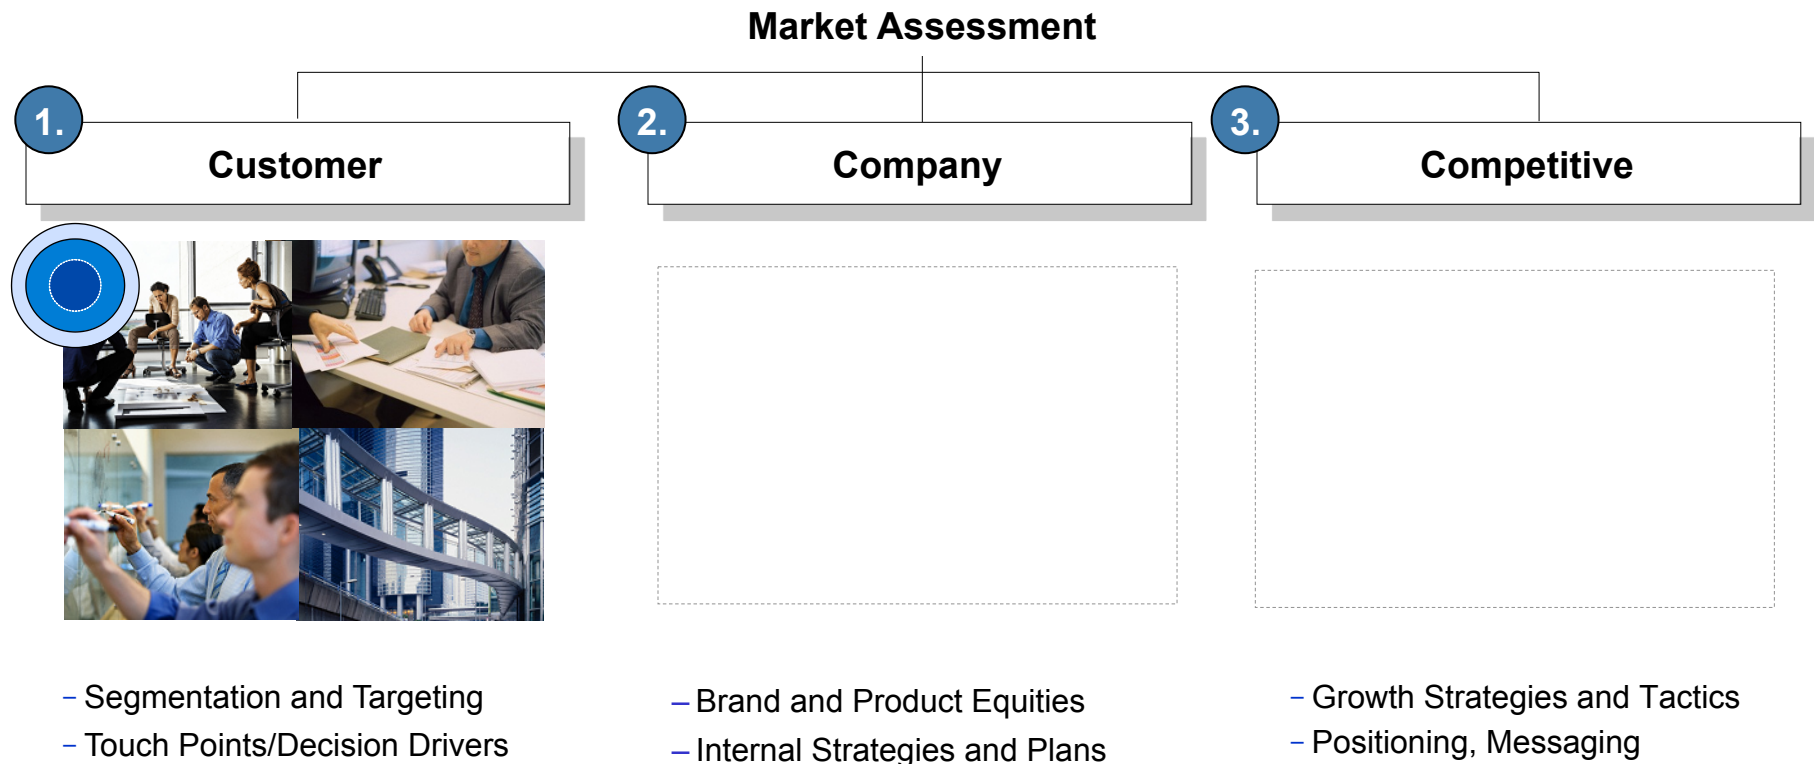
Market Assessment

1.
Customer

2.
Company

3.
Competitive

– Segmentation and Targeting
– Touch Points/Decision Drivers

– Brand and Product Equities
– Internal Strategies and Plans

– Growth Strategies and Tactics
– Positioning, Messaging